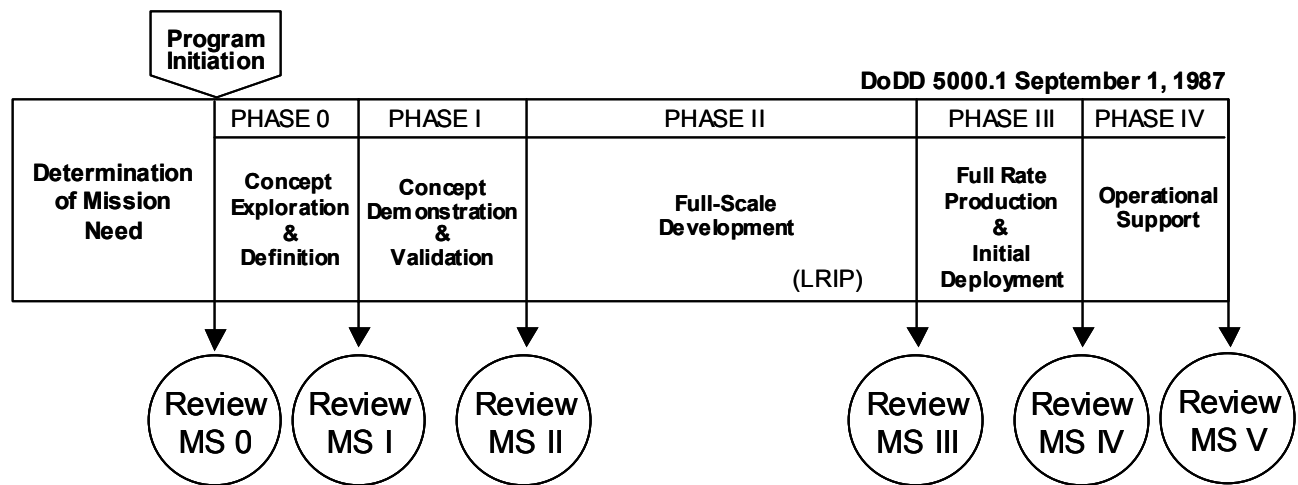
Program Initiation

DoDD 5000.1 September 1, 1987

| | PHASE 0 | PHASE I | PHASE II | PHASE III | PHASE IV |
|---|---|---|---|---|---|
| Determination of Mission Need | Concept Exploration & Definition | Concept Demonstration & Validation | Full-Scale Development (LRIP) | Full Rate Production & Initial Deployment | Operational Support |

Review MS 0

Review MS I

Review MS II

Review MS III

Review MS IV

Review MS V